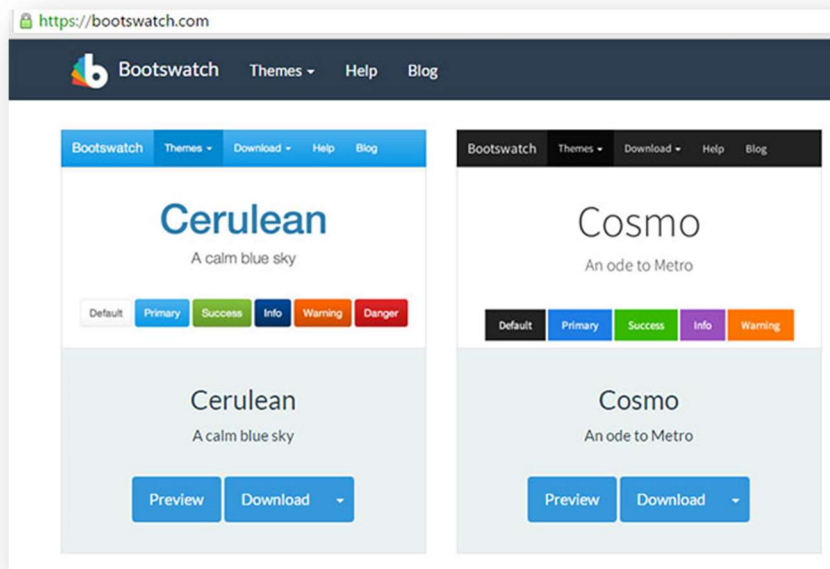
https://bootswatch.com

Bootswatch Themes Help Blog

Bootswatch Themes Download Help Blog

Cerulean

A calm blue sky

Default Primary Success Info Warning Danger

Cerulean

A calm blue sky

Preview Download

Bootswatch Themes Download Help Blog

Cosmo

An ode to Metro

Default Primary Success Info Warning

Cosmo

An ode to Metro

Preview Download